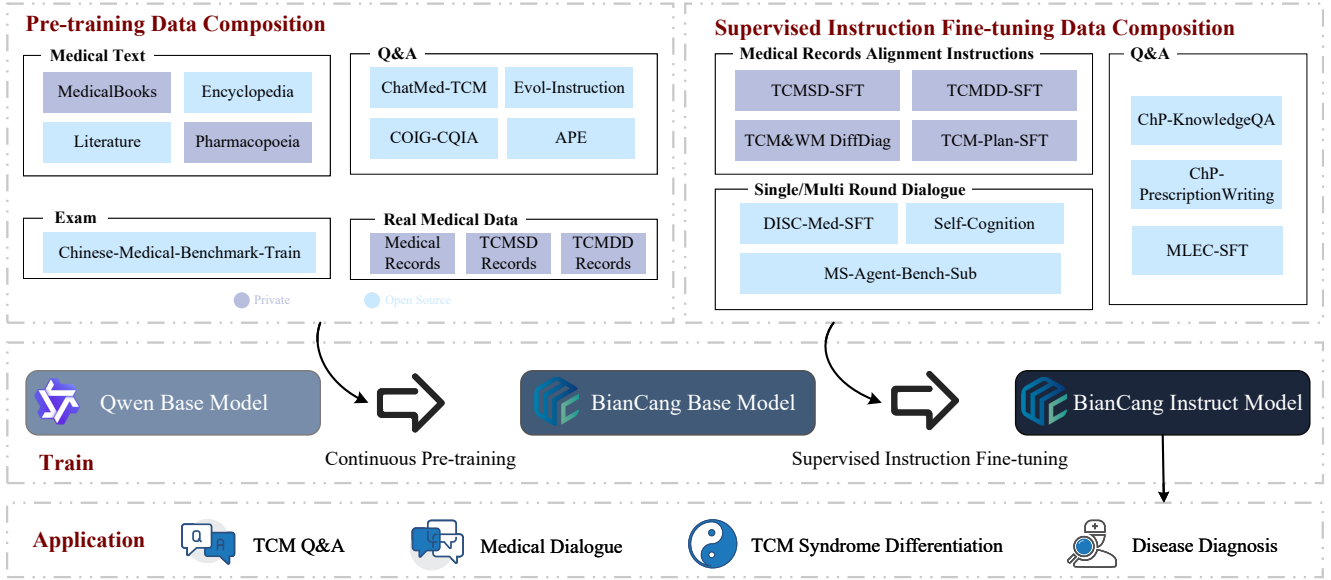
Pre-training Data Composition

Medical Text
MedicalBooks
Encyclopedia
Literature
Pharmacopoeia

Q&A
ChatMed-TCM
Evol-Instruction
COIG-CQIA
APE

Exam
Chinese-Medical-Benchmark-Train

Real Medical Data
Medical Records
TCMSD Records
TCMDD Records

Private
Open Source

Supervised Instruction Fine-tuning Data Composition

Medical Records Alignment Instructions
TCMSD-SFT
TCMDD-SFT
TCM&WM DiffDiag
TCM-Plan-SFT

Single/Multi Round Dialogue
DISC-Med-SFT
Self-Cognition
MS-Agent-Bench-Sub

Q&A
ChP-KnowledgeQA
ChP-PrescriptionWriting
MLEC-SFT

Qwen Base Model
BianCang Base Model
BianCang Instruct Model

Train
Continuous Pre-training
Supervised Instruction Fine-tuning

Application
Q A
TCM Q&A
Medical Dialogue
TCM Syndrome Differentiation
Disease Diagnosis